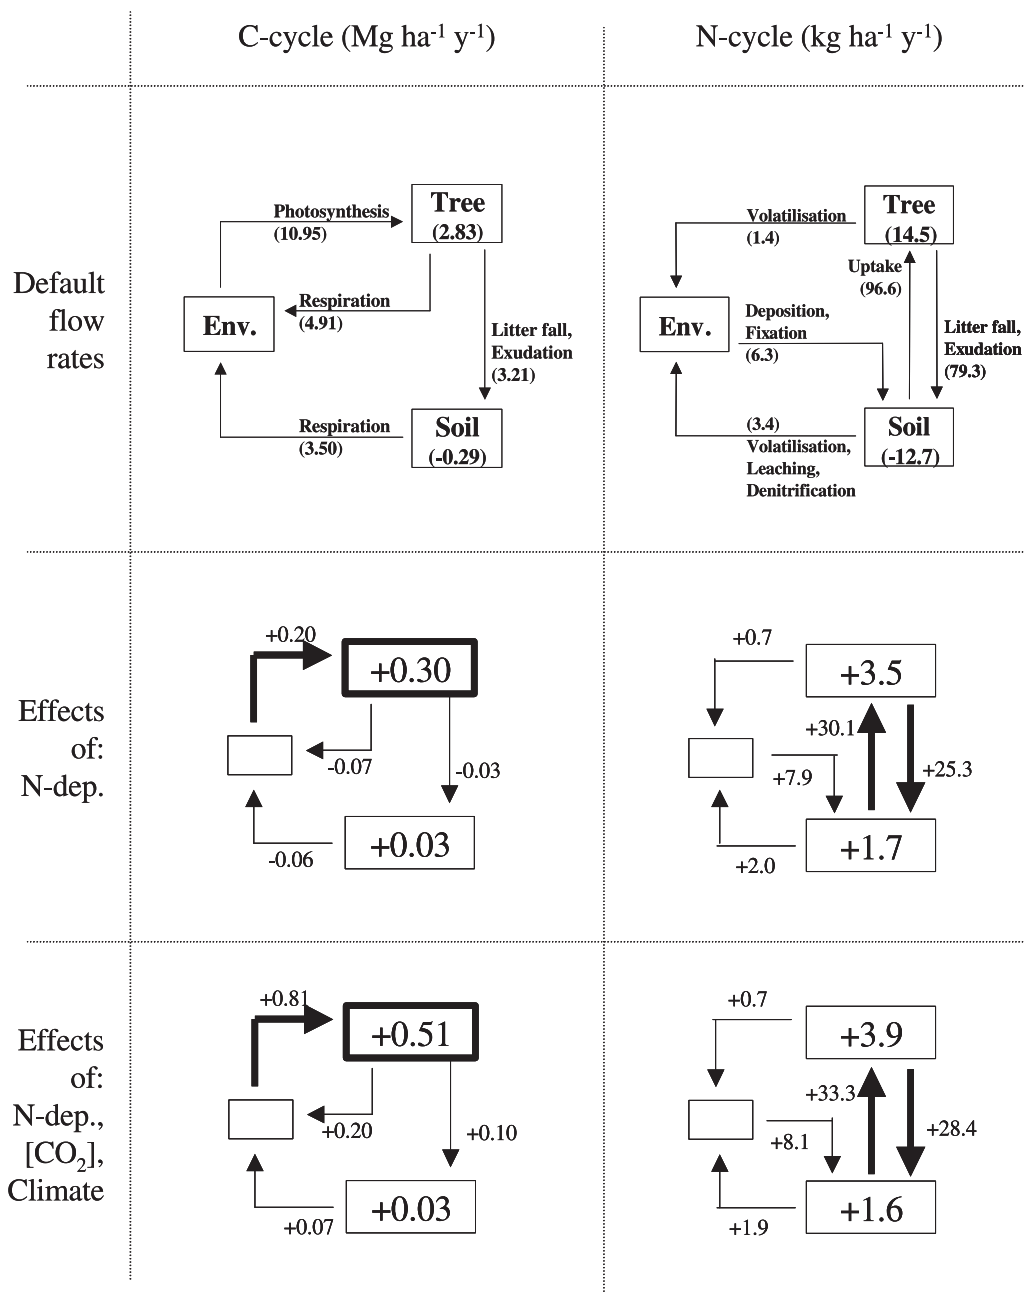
C-cycle (Mg ha$^{-1}$ y$^{-1}$)

N-cycle (kg ha$^{-1}$ y$^{-1}$)

Default flow rates

Photosynthesis (10.95)

Tree (2.83)

Env.

Respiration (4.91)

Litter fall, Exudation (3.21)

Respiration (3.50)

Soil (-0.29)

Volatilisation (1.4)

Tree (14.5)

Uptake (96.6)

Env.

Deposition, Fixation (6.3)

Litter fall, Exudation (79.3)

(3.4) Volatilisation, Leaching, Denitrification

Soil (-12.7)

Effects of: N-dep.

+0.20

+0.30

-0.07

-0.03

-0.06

+0.03

+0.7

+3.5

+30.1

+7.9

+25.3

+2.0

+1.7

Effects of: N-dep., [CO$_2$], Climate

+0.81

+0.51

+0.20

+0.10

+0.07

+0.03

+0.7

+3.9

+33.3

+8.1

+28.4

+1.9

+1.6